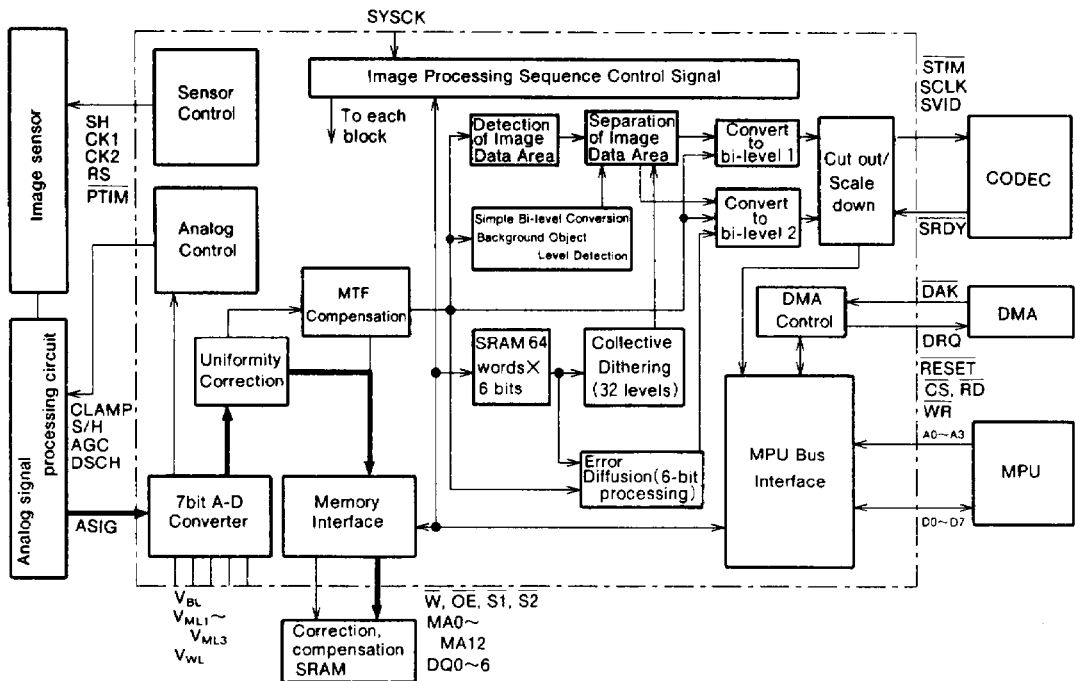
SYSCK

Image Processing Sequence Control Signal

To each block

Image sensor

Sensor Control

SH
CK1
CK2
RS
$\overline{PTIM}$

Analog Control

Analog signal processing circuit

CLAMP
S/H
AGC
DSCH

ASIG

7bit A-D Converter

$V_{BL}$
$V_{ML1}$~
$V_{ML3}$
$V_{WL}$

Uniformity Correction

MTF Compensation

Memory Interface

Correction, compensation SRAM

$\overline{W}$, $\overline{OE}$, S1, S2
MA0~
MA12
DQ0~6

Detection of Image Data Area

Separation of Image Data Area

Simple Bi-level Conversion
Background Object
Level Detection

SRAM 64 words× 6 bits

Collective Dithering (32 levels)

Error Diffusion(6-bit processing)

Convert to bi-level 1

Convert to bi-level 2

Cut out/ Scale down

$\overline{STIM}$
SCLK
SVID

$\overline{SRDY}$

CODEC

DMA Control

$\overline{DAK}$

DRQ

DMA

$\overline{RESET}$
$\overline{CS}$, $\overline{RD}$
$\overline{WR}$

A0~A3

D0~D7

MPU Bus Interface

MPU